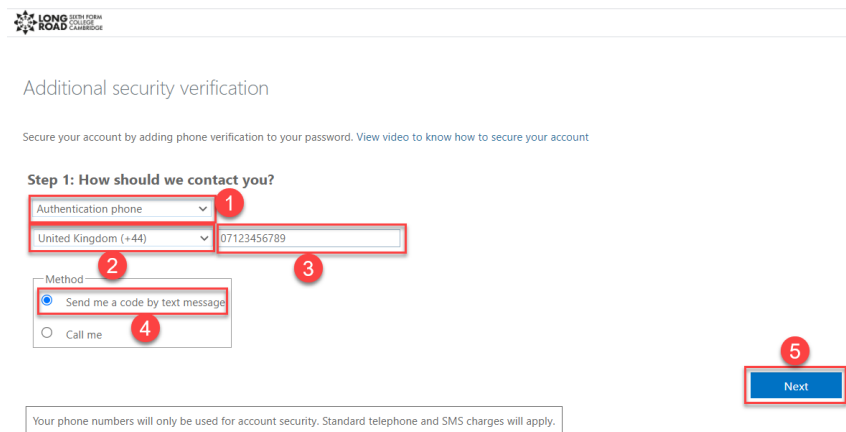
LONG ROAD SIXTH FORM COLLEGE CAMBRIDGE

Additional security verification

Secure your account by adding phone verification to your password. View video to know how to secure your account

Step 1: How should we contact you?

Authentication phone

1

United Kingdom (+44)

07123456789

2

3

Method

Send me a code by text message

Call me

4

5

Next

Your phone numbers will only be used for account security. Standard telephone and SMS charges will apply.